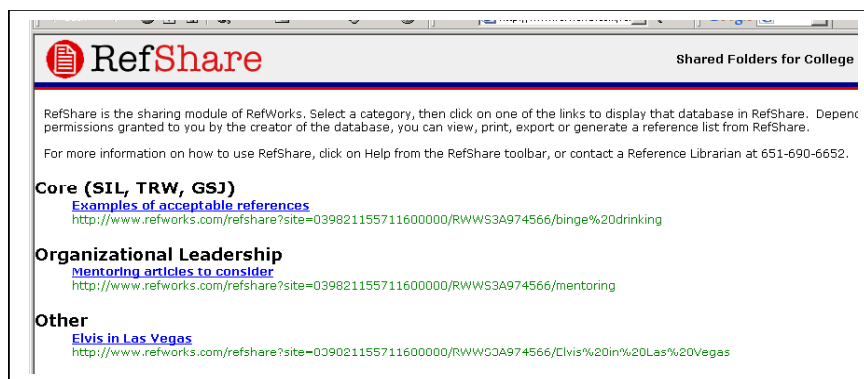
RefShare

Shared Folders for College

RefShare is the sharing module of RefWorks. Select a category, then click on one of the links to display that database in RefShare. Depend permissions granted to you by the creator of the database, you can view, print, export or generate a reference list from RefShare.

For more information on how to use RefShare, click on Help from the RefShare toolbar, or contact a Reference Librarian at 651-690-6652.

Core (SIL, TRW, GSJ)

Examples of acceptable references
http://www.refworks.com/refshare?site=039821155711600000/RWWS3A974566/binge%20drinking

Organizational Leadership

Mentoring articles to consider
http://www.refworks.com/refshare?site=039821155711600000/RWWS3A974566/mentoring

Other

Elvis in Las Vegas
http://www.refworks.com/refshare?site=039821155711600000/RWWS3A974566/Elvis%20in%20Las%20Vegas